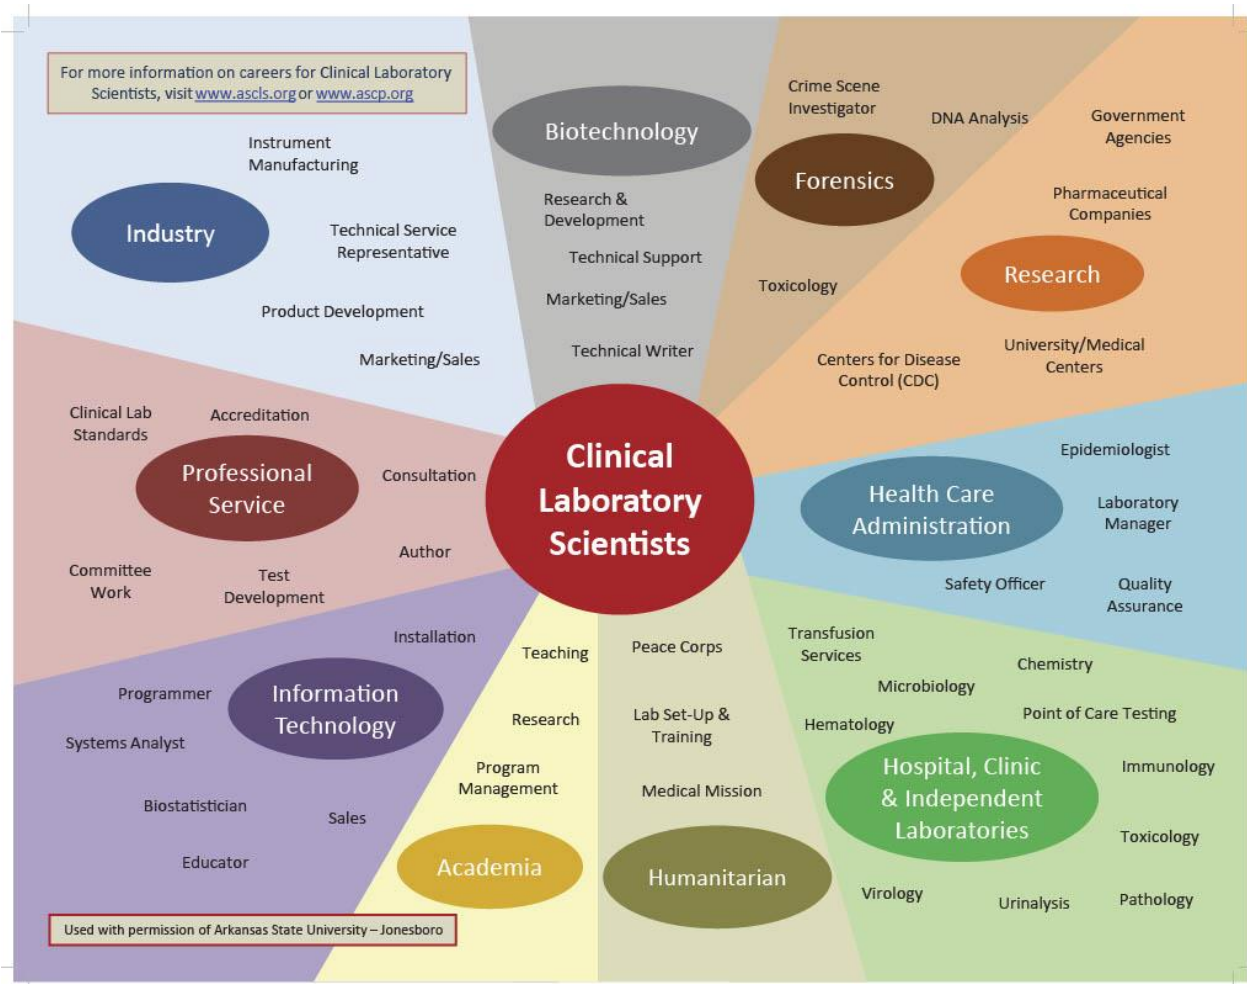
For more information on careers for Clinical Laboratory Scientists, visit www.ascls.org or www.ascp.org

Industry

Instrument Manufacturing

Technical Service Representative

Product Development

Marketing/Sales

Biotechnology

Research & Development

Technical Support

Marketing/Sales

Technical Writer

Forensics

Crime Scene Investigator

DNA Analysis

Toxicology

Research

Government Agencies

Pharmaceutical Companies

Centers for Disease Control (CDC)

University/Medical Centers

Clinical Laboratory Scientists

Professional Service

Clinical Lab Standards

Accreditation

Consultation

Author

Committee Work

Test Development

Health Care Administration

Epidemiologist

Laboratory Manager

Safety Officer

Quality Assurance

Information Technology

Installation

Programmer

Systems Analyst

Biostatistician

Sales

Educator

Academia

Teaching

Research

Program Management

Humanitarian

Peace Corps

Lab Set-Up & Training

Medical Mission

Hospital, Clinic & Independent Laboratories

Transfusion Services

Chemistry

Microbiology

Hematology

Point of Care Testing

Immunology

Toxicology

Virology

Urinalysis

Pathology

Used with permission of Arkansas State University – Jonesboro